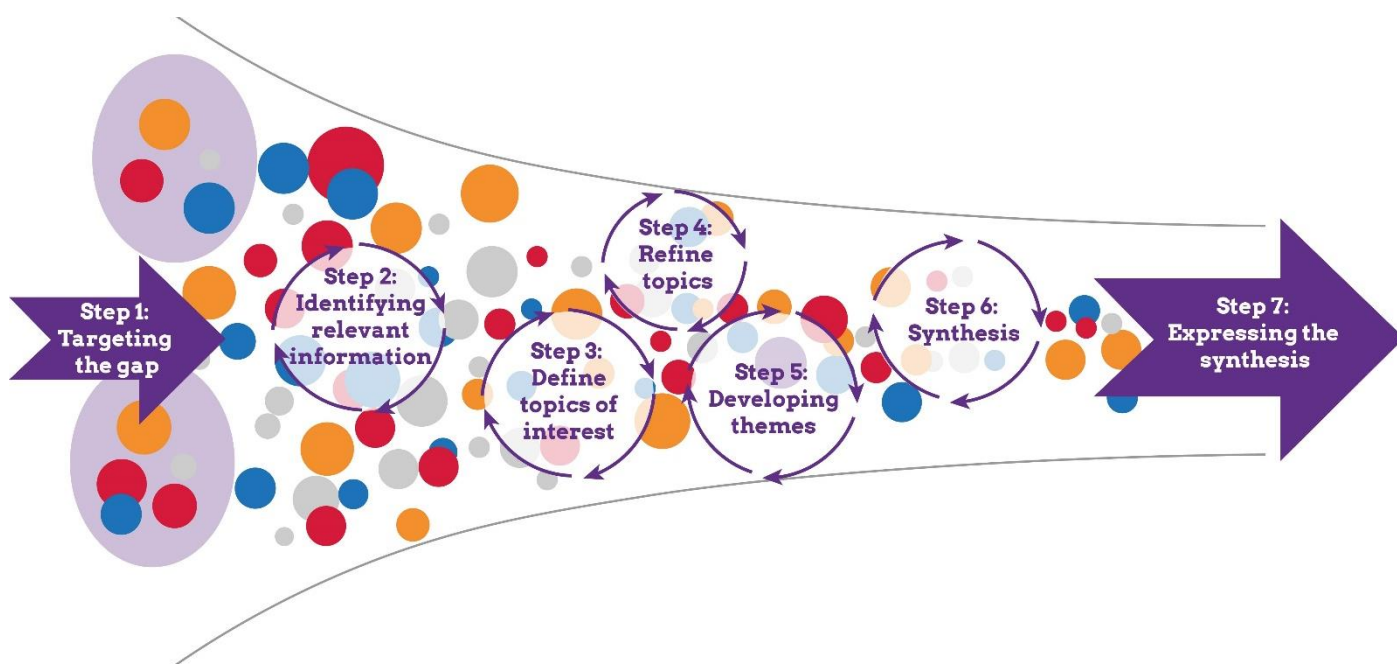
Step 1: Targeting the gap

Step 2: Identifying relevant information

Step 3: Define topics of interest

Step 4: Refine topics

Step 5: Developing themes

Step 6: Synthesis

Step 7: Expressing the synthesis